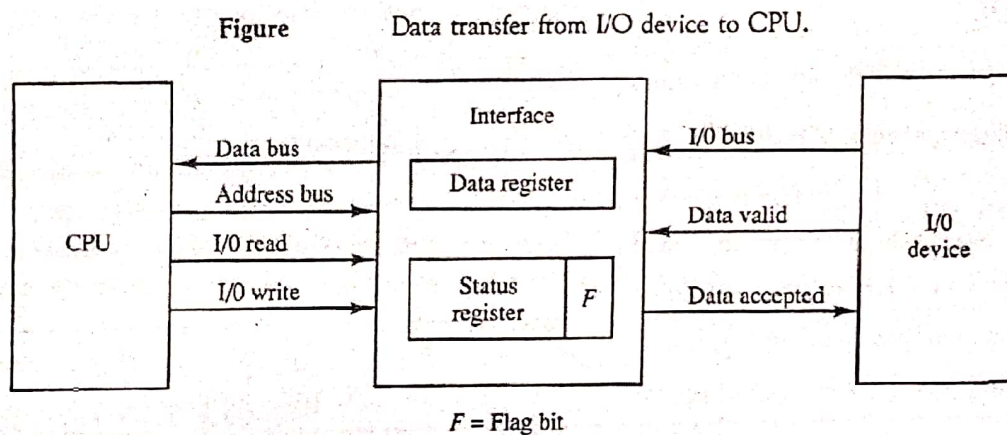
Figure Data transfer from I/O device to CPU.

CPU

Data bus

Address bus

I/0 read

I/0 write

Interface

Data register

Status register

$F$

I/0 bus

Data valid

Data accepted

I/0 device

$F$ = Flag bit